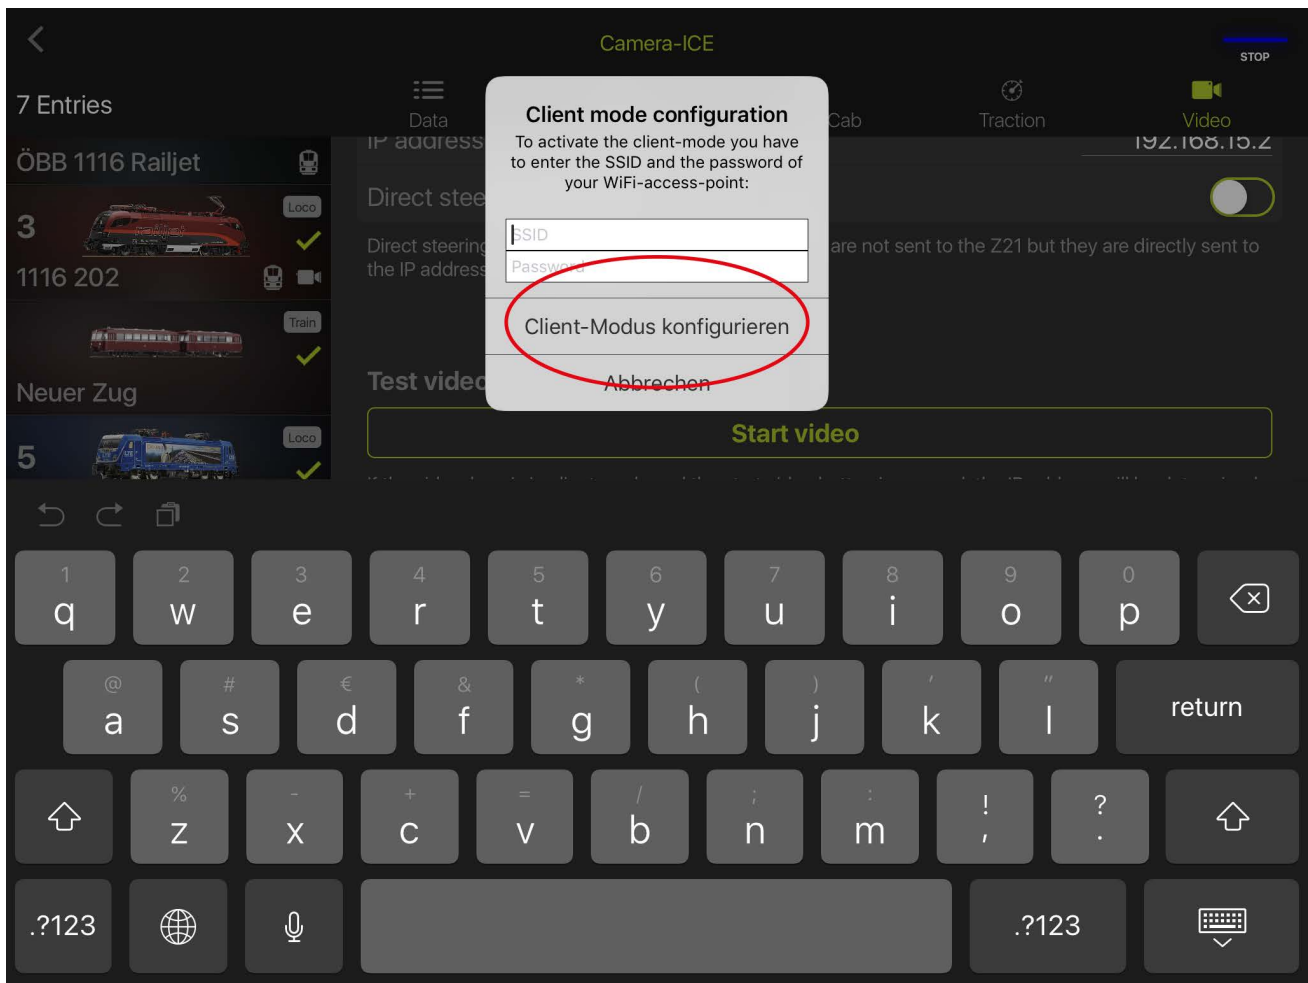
Camera-ICE

STOP

7 Entries

Data

Cab

Traction

Video

ÖBB 1116 Railjet

3

Loco

1116 202

Train

Neuer Zug

5

Loco

IP address

192.168.15.2

Direct stee

Direct steering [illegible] are not sent to the Z21 but they are directly sent to the IP address

Test video

Start video

Client mode configuration

To activate the client-mode you have to enter the SSID and the password of your WiFi-access-point:

SSID

Password

Client-Modus konfigurieren

Abbrechen

1 q | 2 w | 3 e | 4 r | 5 t | 6 y | 7 u | 8 i | 9 o | 0 p

@ a | # s | € d | & f | * g | ( h | ) j | ' k | " l | return

% z | - x | + c | = v | / b | ; n | : m | ! , | ? .

.?123 | .?123